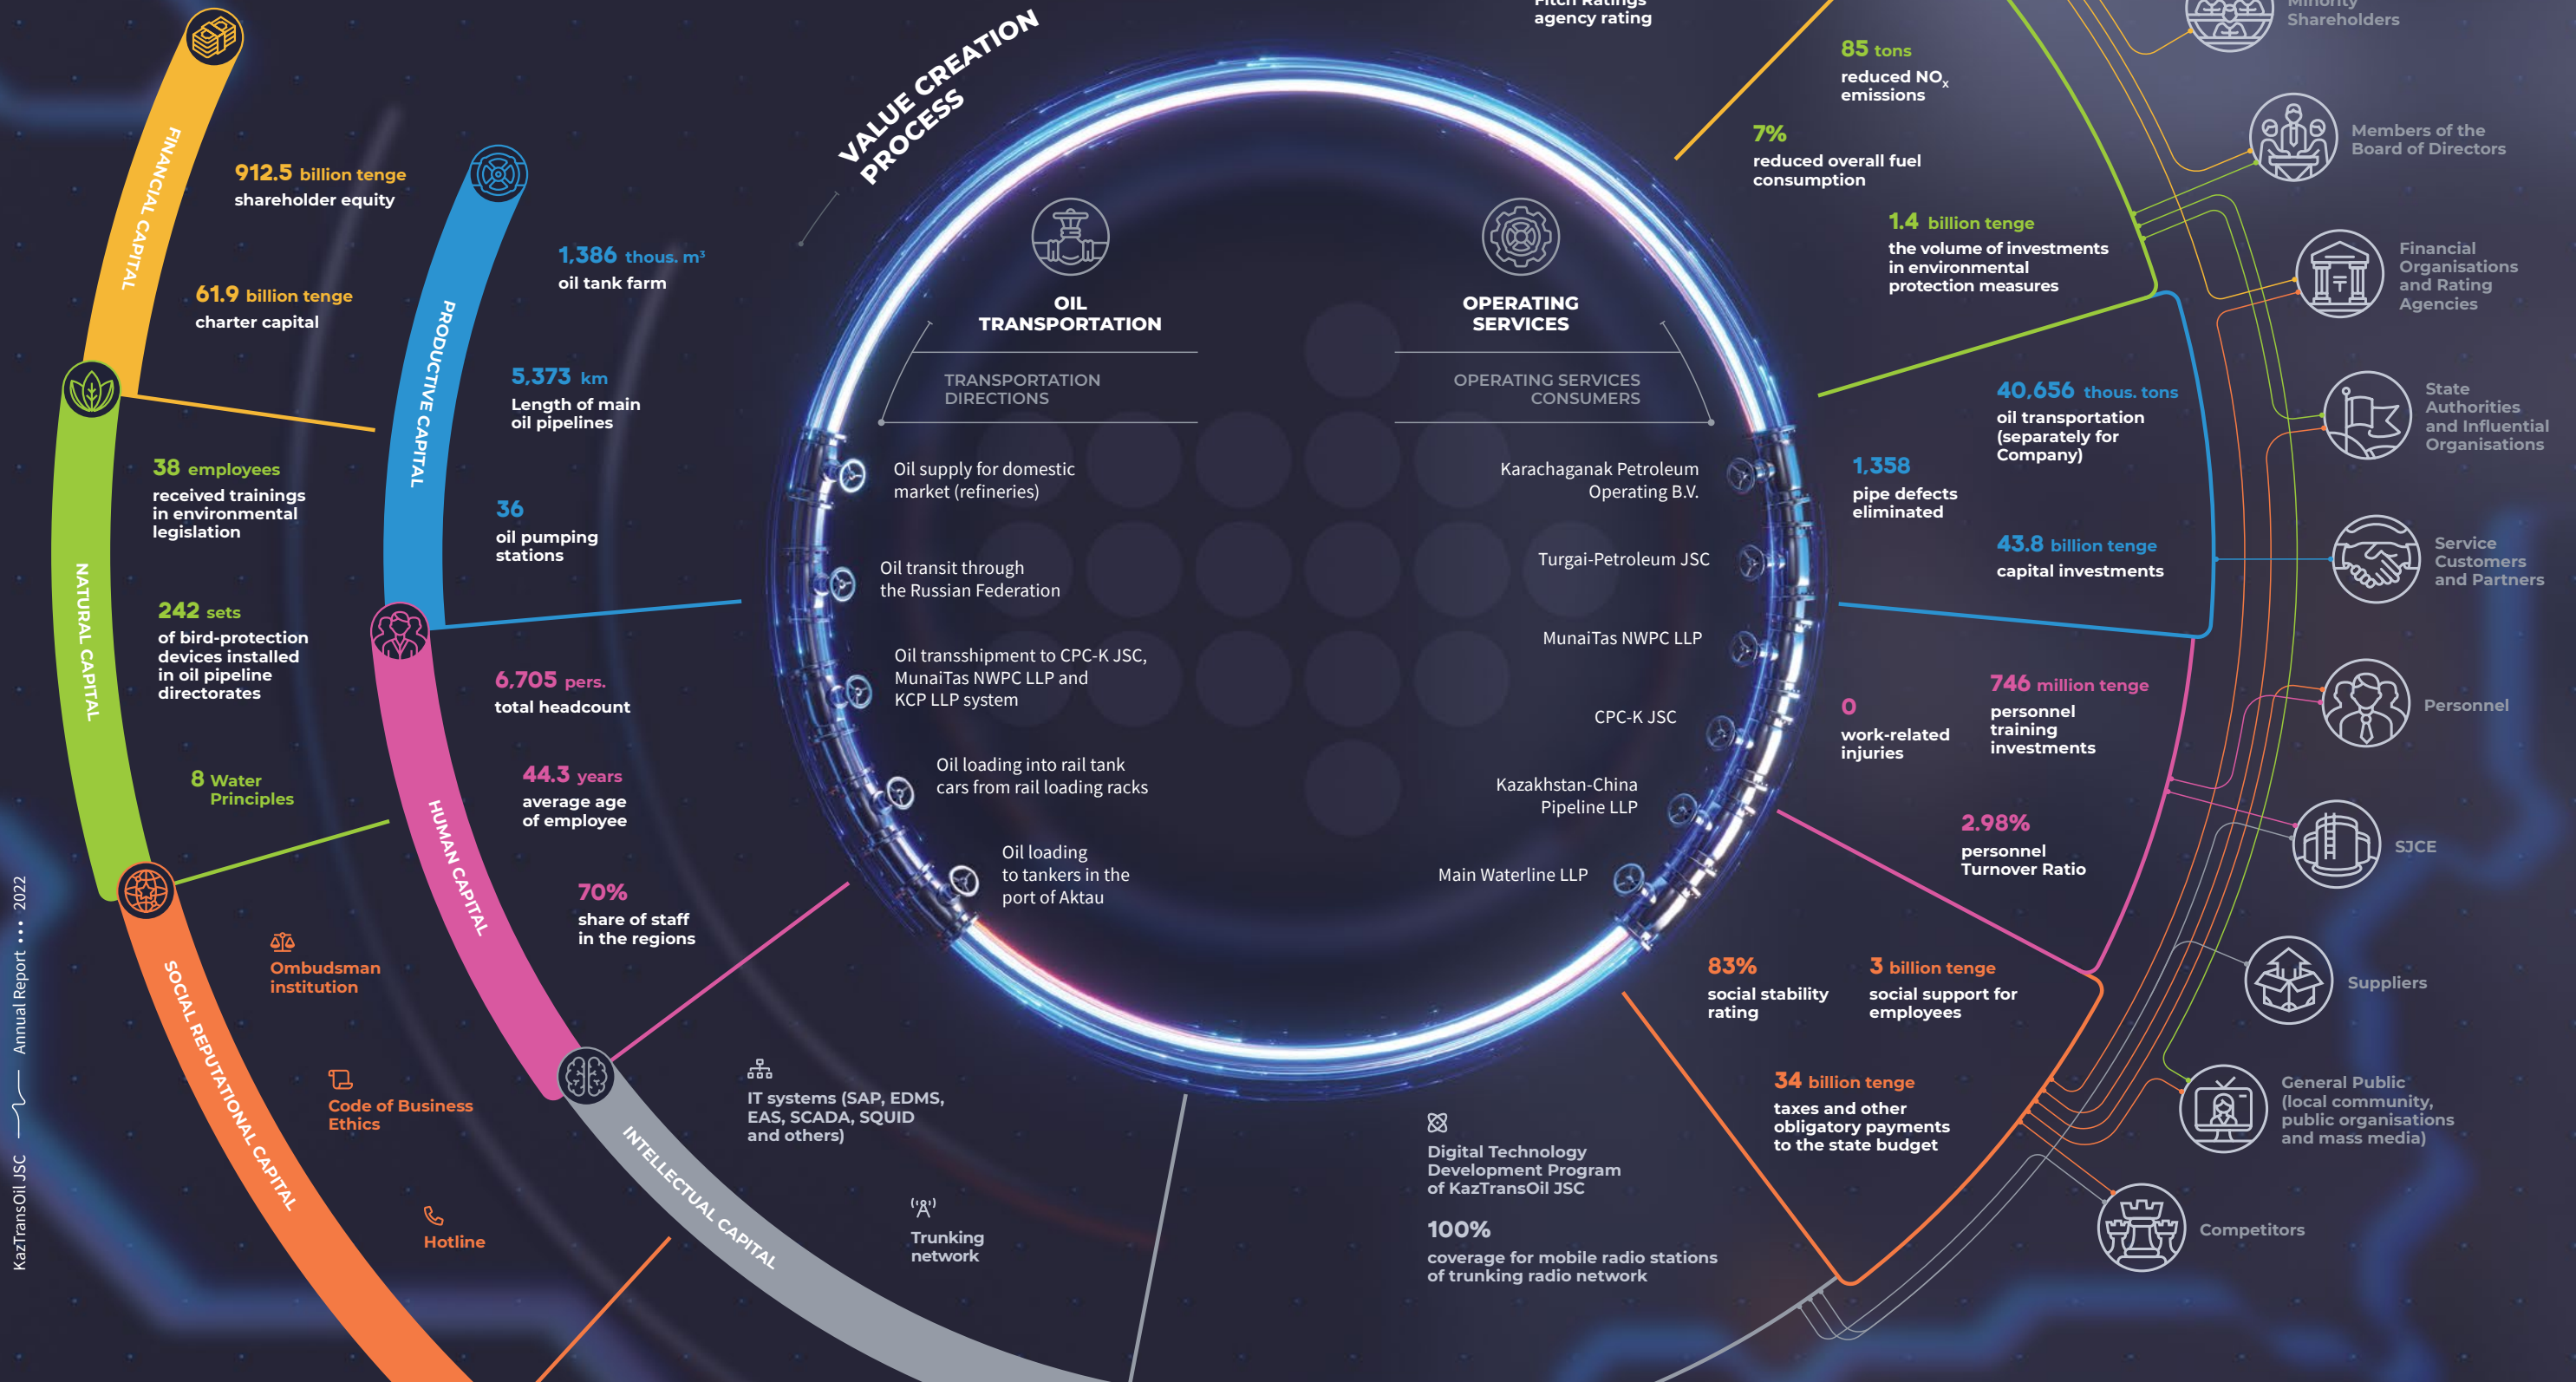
FINANCIAL CAPITAL

912.5 billion tenge
shareholder equity

61.9 billion tenge
charter capital

PRODUCTIVE CAPITAL

1,386 thous. m³
oil tank farm

5,373 km
Length of main oil pipelines

36
oil pumping stations

NATURAL CAPITAL

38 employees
received trainings in environmental legislation

242 sets
of bird-protection devices installed in oil pipeline directorates

8 Water Principles

HUMAN CAPITAL

6,705 pers.
total headcount

44.3 years
average age of employee

70%
share of staff in the regions

SOCIAL REPUTATIONAL CAPITAL

Ombudsman institution

Code of Business Ethics

Hotline

INTELLECTUAL CAPITAL

IT systems (SAP, EDMS, EAS, SCADA, SQUID and others)

Trunking network

VALUE CREATION PROCESS

OIL TRANSPORTATION

TRANSPORTATION DIRECTIONS

Oil supply for domestic market (refineries)

Oil transit through the Russian Federation

Oil transshipment to CPC-K JSC, MunaiTas NWPC LLP and KCP LLP system

Oil loading into rail tank cars from rail loading racks

Oil loading to tankers in the port of Aktau

OPERATING SERVICES

OPERATING SERVICES CONSUMERS

Karachaganak Petroleum Operating B.V.

Turgai-Petroleum JSC

MunaiTas NWPC LLP

CPC-K JSC

Kazakhstan-China Pipeline LLP

Main Waterline LLP

agency rating

85 tons
reduced $NO_x$ emissions

7%
reduced overall fuel consumption

1.4 billion tenge
the volume of investments in environmental protection measures

40,656 thous. tons
oil transportation (separately for Company)

1,358
pipe defects eliminated

43.8 billion tenge
capital investments

0
work-related injuries

746 million tenge
personnel training investments

2.98%
personnel Turnover Ratio

83%
social stability rating

3 billion tenge
social support for employees

34 billion tenge
taxes and other obligatory payments to the state budget

Digital Technology Development Program of KazTransOil JSC

100%
coverage for mobile radio stations of trunking radio network

Shareholders

Members of the Board of Directors

Financial Organisations and Rating Agencies

State Authorities and Influential Organisations

Service Customers and Partners

Personnel

SJCE

Suppliers

General Public (local community, public organisations and mass media)

Competitors

KazTransOil JSC Annual Report ••• 2022